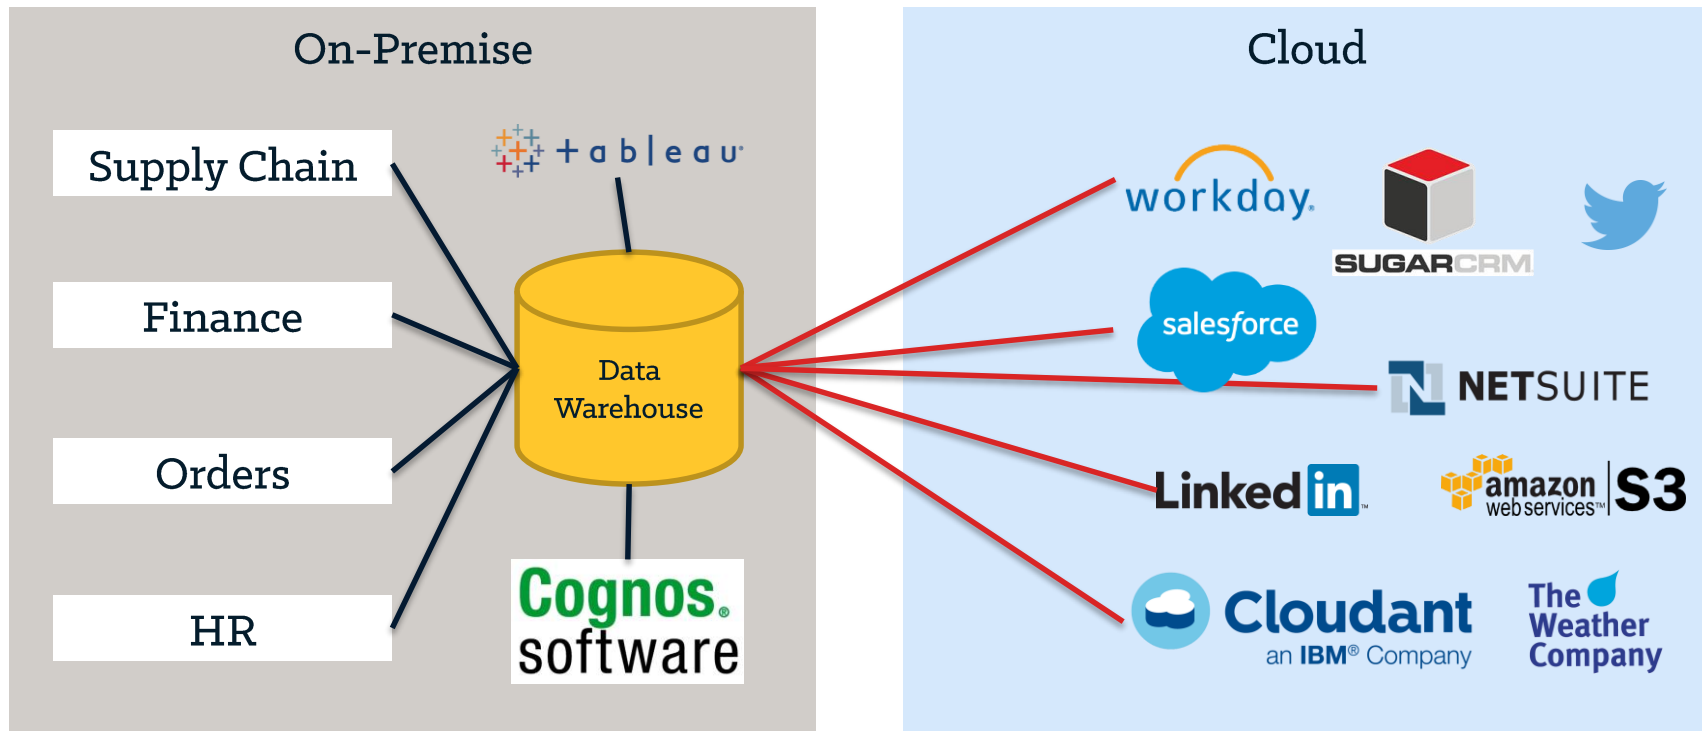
On-Premise

Supply Chain

Finance

Orders

HR

+ableau

Data Warehouse

Cognos. software

Cloud

workday.

SUGARCRM

salesforce

NETSUITE

LinkedIn

amazon web services S3

Cloudant an IBM® Company

The Weather Company